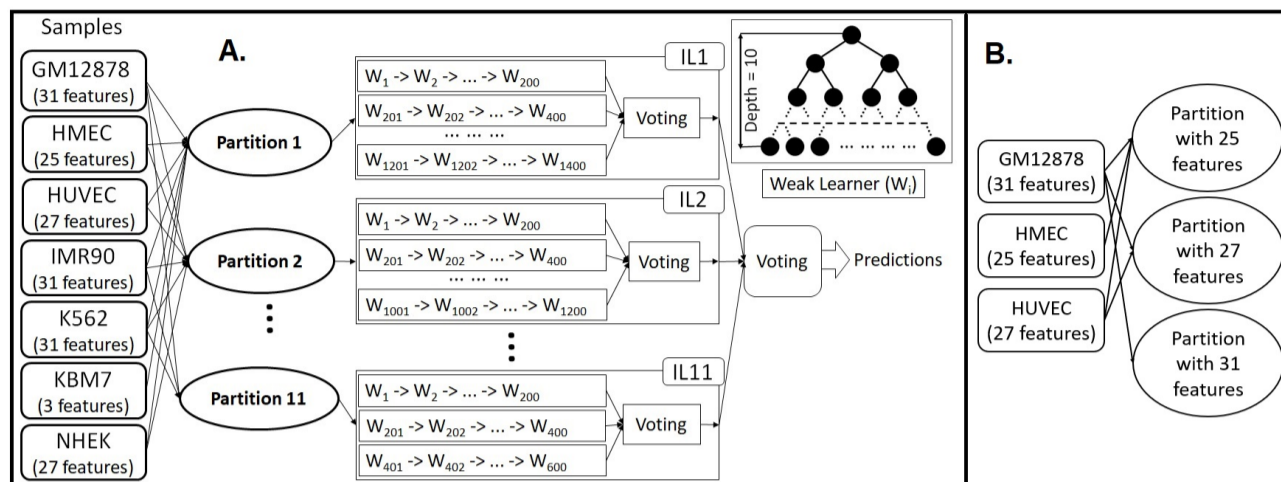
Samples

A.

GM12878 (31 features)

HMEC (25 features)

HUVEC (27 features)

IMR90 (31 features)

K562 (31 features)

KBM7 (3 features)

NHEK (27 features)

Partition 1

Partition 2

Partition 11

IL1

$W_1$ -> $W_2$ -> ... -> $W_{200}$

$W_{201}$ -> $W_{202}$ -> ... -> $W_{400}$

... ... ...

$W_{1201}$ -> $W_{1202}$ -> ... -> $W_{1400}$

Voting

Depth = 10

Weak Learner ($W_i$)

IL2

$W_1$ -> $W_2$ -> ... -> $W_{200}$

$W_{201}$ -> $W_{202}$ -> ... -> $W_{400}$

... ... ...

$W_{1001}$ -> $W_{1002}$ -> ... -> $W_{1200}$

Voting

Voting

Predictions

IL11

$W_1$ -> $W_2$ -> ... -> $W_{200}$

$W_{201}$ -> $W_{202}$ -> ... -> $W_{400}$

$W_{401}$ -> $W_{402}$ -> ... -> $W_{600}$

Voting

B.

GM12878 (31 features)

HMEC (25 features)

HUVEC (27 features)

Partition with 25 features

Partition with 27 features

Partition with 31 features